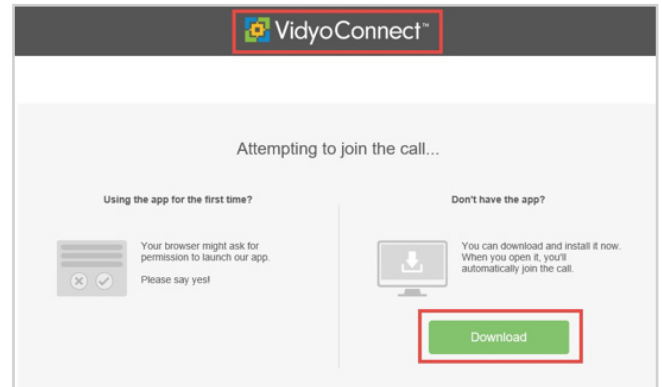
VidyoConnect™

Attempting to join the call...

Using the app for the first time?

Your browser might ask for permission to launch our app.

Please say yes!

Don't have the app?

You can download and install it now. When you open it, you'll automatically join the call.

Download